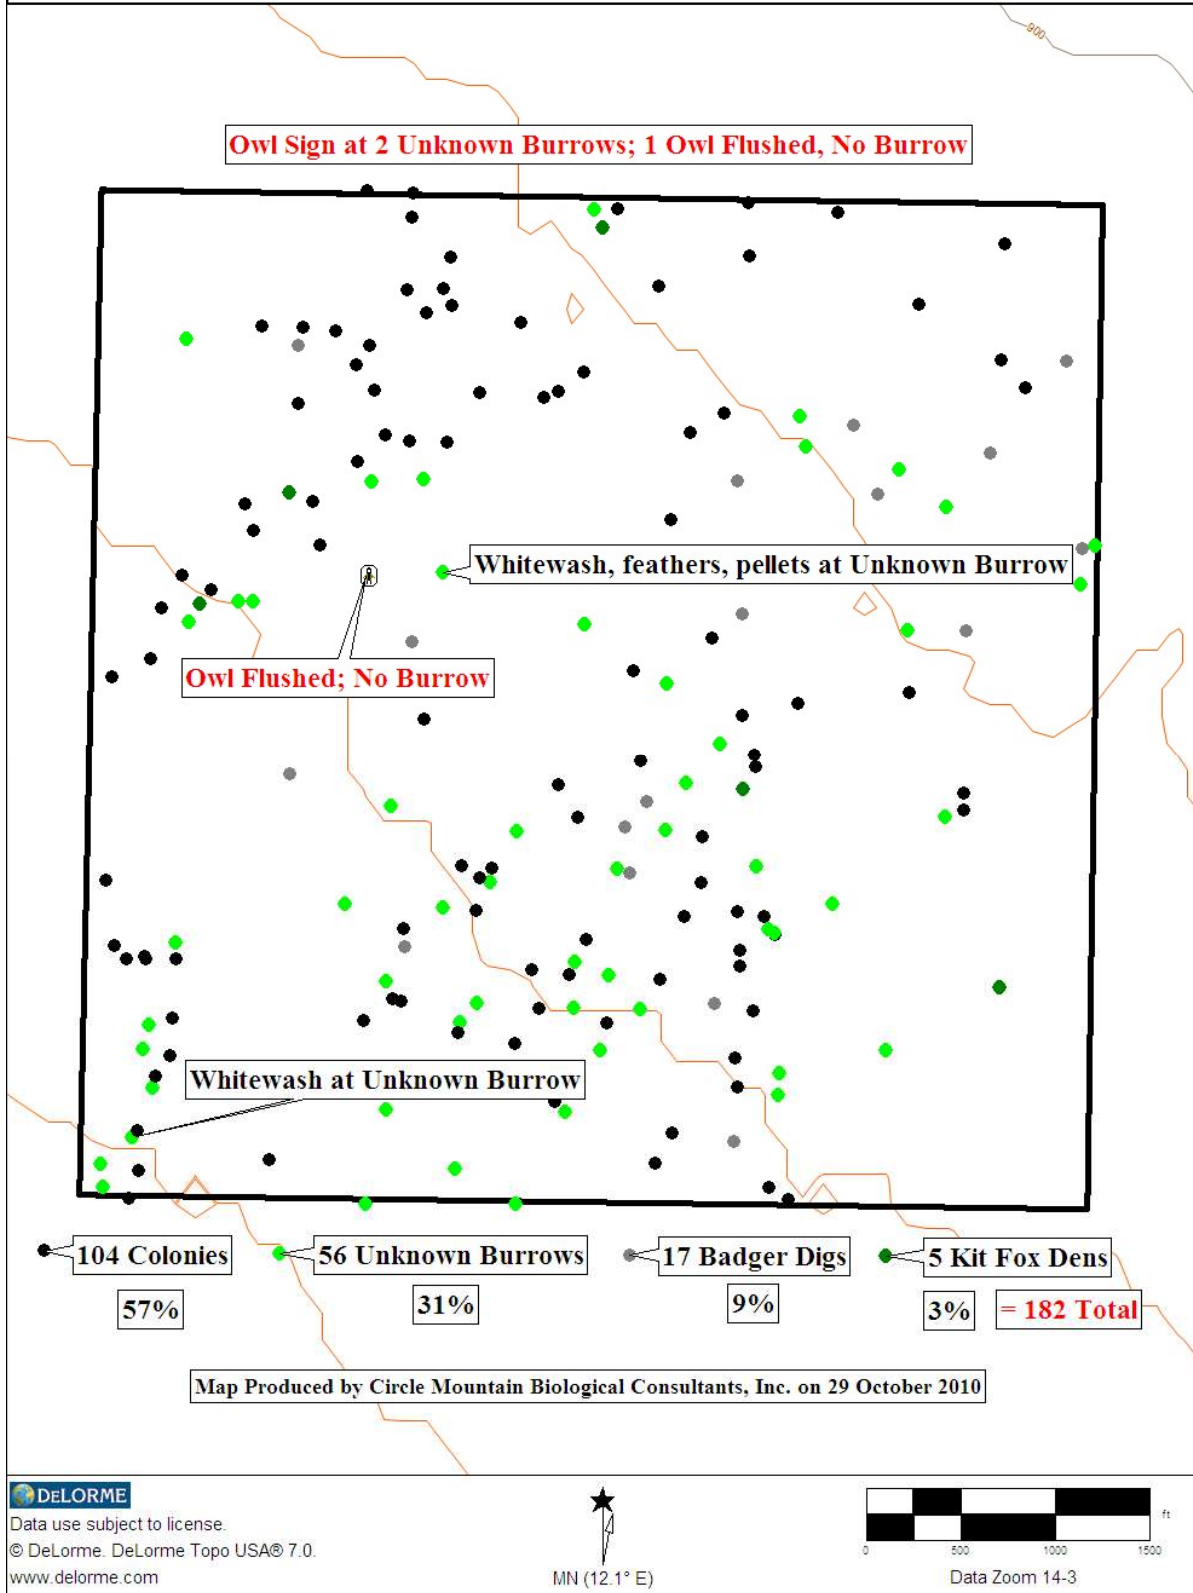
900

Owl Sign at 2 Unknown Burrows; 1 Owl Flushed, No Burrow

Whitewash, feathers, pellets at Unknown Burrow

Owl Flushed; No Burrow

Whitewash at Unknown Burrow

104 Colonies
57%

56 Unknown Burrows
31%

17 Badger Digs
9%

5 Kit Fox Dens
3%

= 182 Total

Map Produced by Circle Mountain Biological Consultants, Inc. on 29 October 2010

DELORME
Data use subject to license.
© DeLorme. DeLorme Topo USA® 7.0.
www.delorme.com

MN (12.1° E)

ft
0 500 1000 1500
Data Zoom 14-3